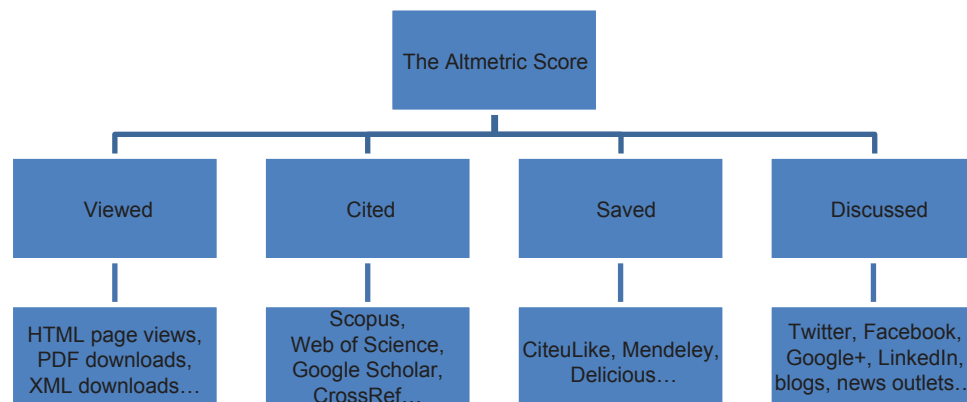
The Altmetric Score

Viewed

Cited

Saved

Discussed

HTML page views, PDF downloads, XML downloads…

Scopus, Web of Science, Google Scholar, CrossRef…

CiteuLike, Mendeley, Delicious…

Twitter, Facebook, Google+, LinkedIn, blogs, news outlets…